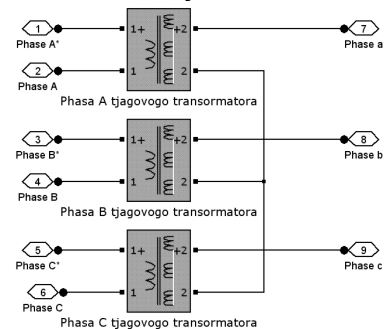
1
Phase A*
2
Phase A
1+
1
+2
2
Phasa A tjagovogo transormatora
7
Phase a
3
Phase B*
4
Phase B
1+
1
+2
2
Phasa B tjagovogo transormatora
8
Phase b
5
Phase C*
6
Phase C
1+
1
+2
2
Phasa C tjagovogo transormatora
9
Phase c